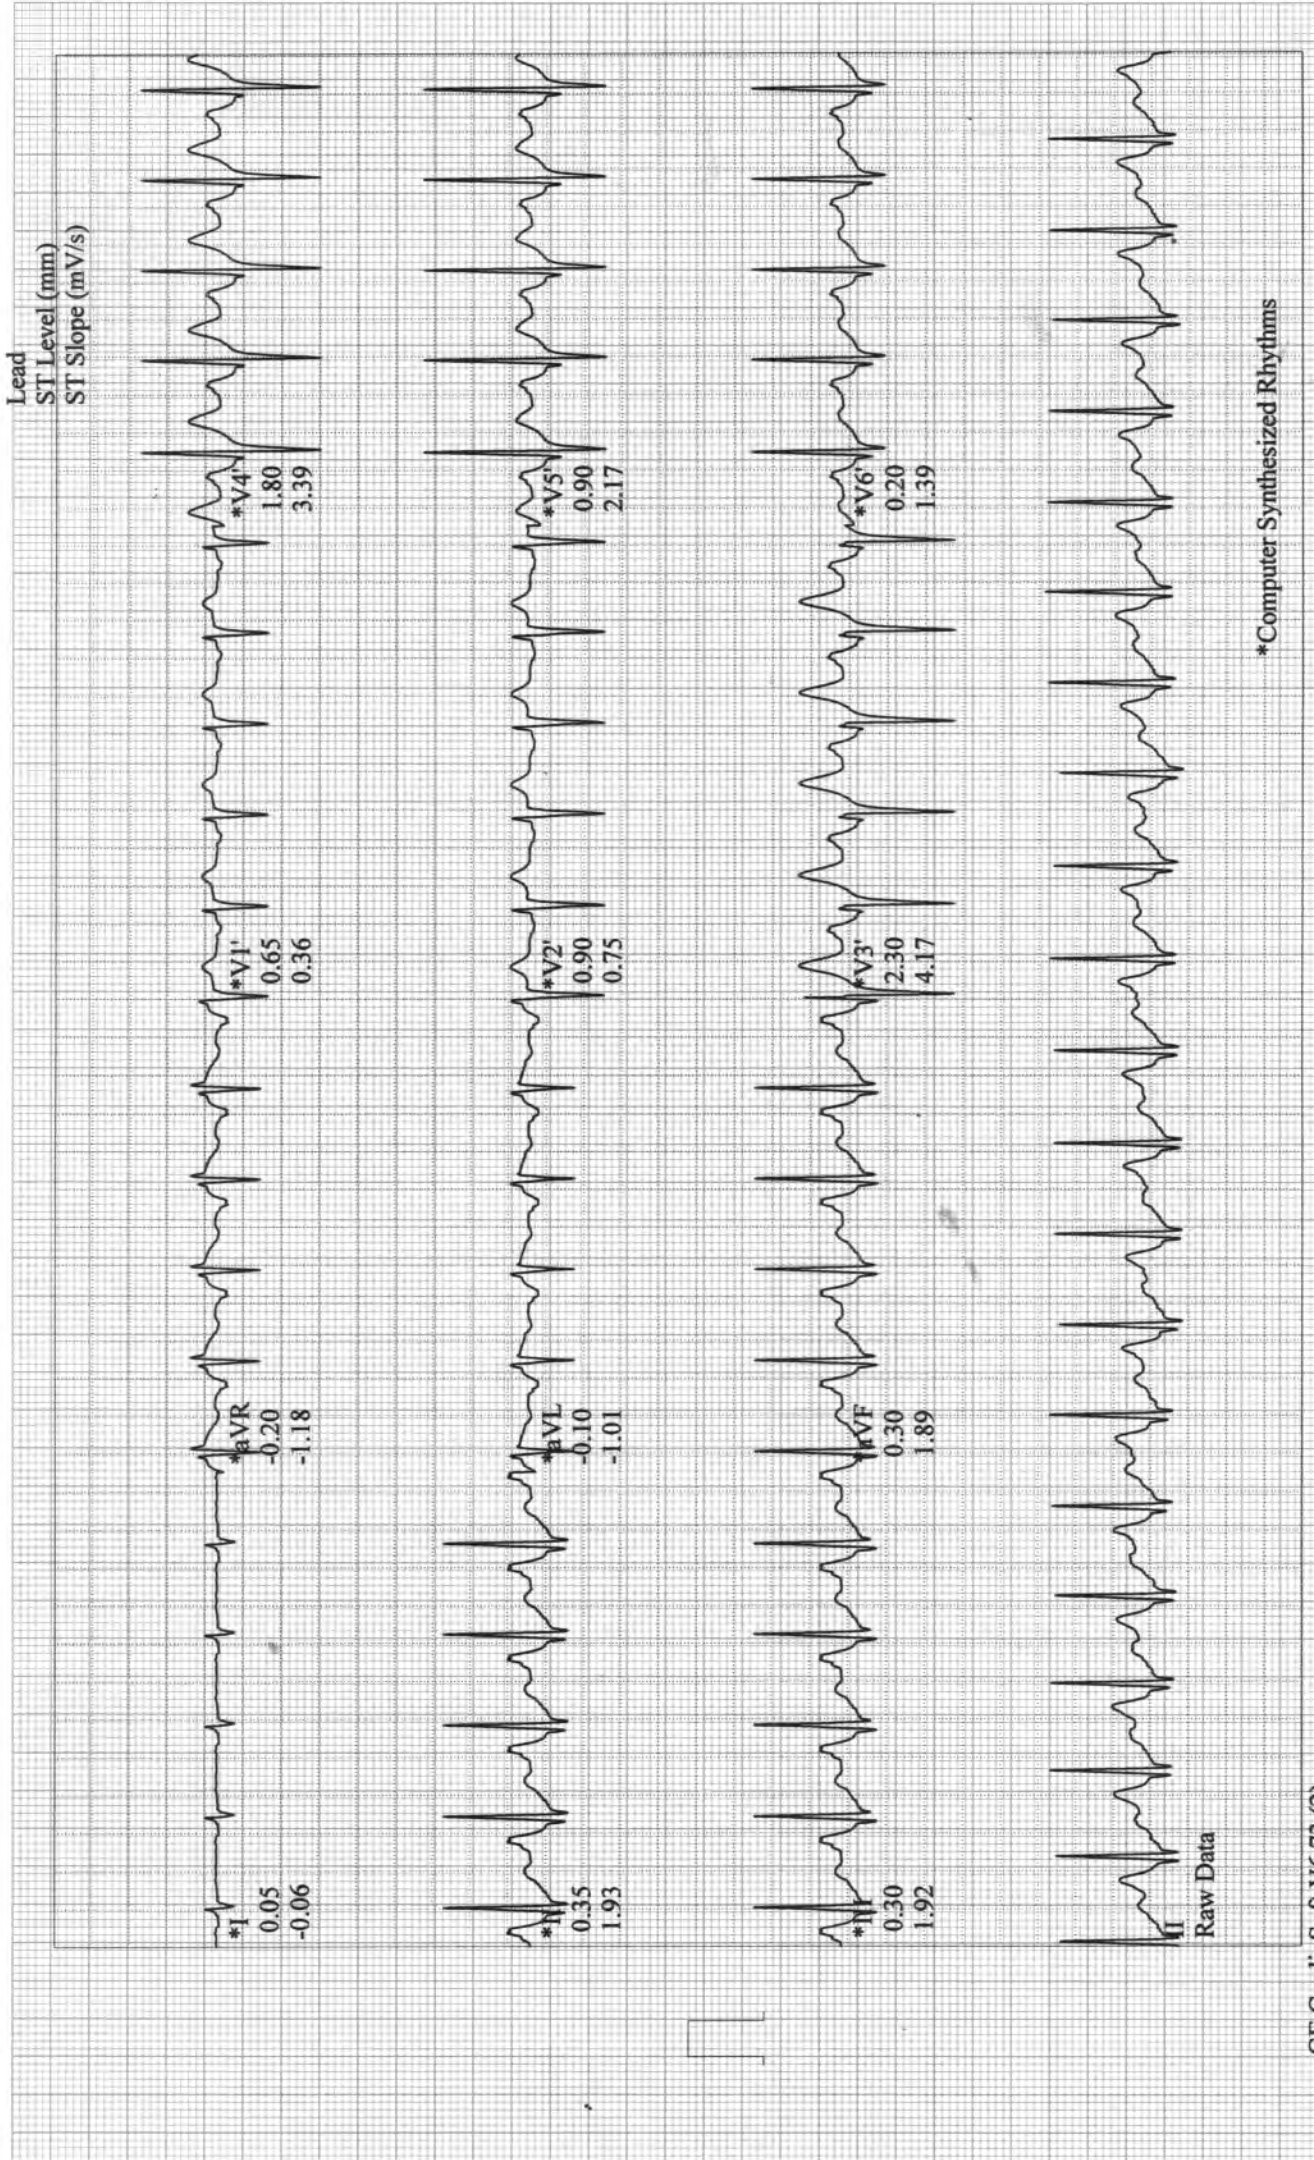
Lead
ST Level (mm)
ST Slope (mV/s)

*I
0.05
-0.06

*aVR
-0.20
-1.18

*V1'
0.65
0.36

*V4'
1.80
3.39

*II
0.35
1.93

*aVL
-0.10
-1.01

*V2'
0.90
0.75

*V5'
0.90
2.17

*III
0.30
1.92

*aVF
0.30
1.89

*V3'
2.30
4.17

*V6'
0.20
1.39

II
Raw Data

*Computer Synthesized Rhythms

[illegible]